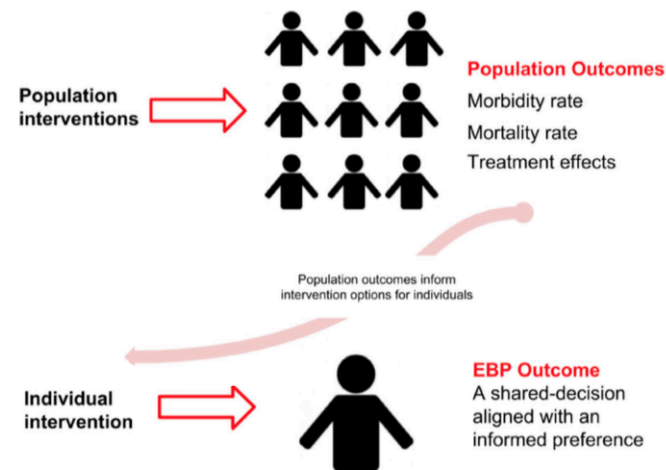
Population interventions

Population Outcomes
Morbidity rate
Mortality rate
Treatment effects

Population outcomes inform intervention options for individuals

Individual intervention

EBP Outcome
A shared-decision aligned with an informed preference